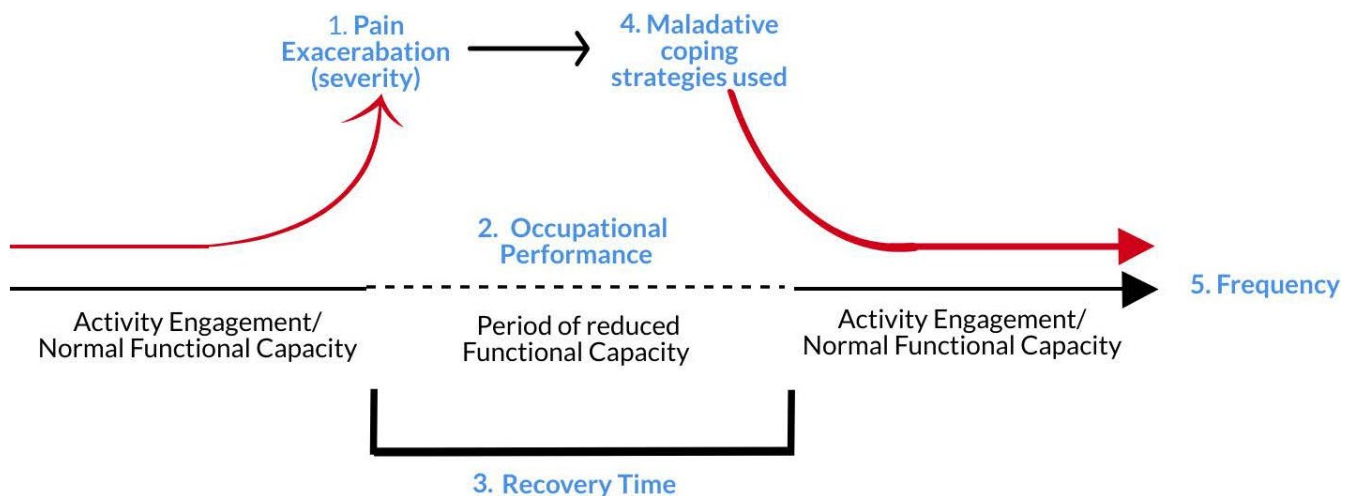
1. Pain Exacerbation (severity)

4. Maladative coping strategies used

2. Occupational Performance

5. Frequency

Activity Engagement/ Normal Functional Capacity

Period of reduced Functional Capacity

Activity Engagement/ Normal Functional Capacity

3. Recovery Time